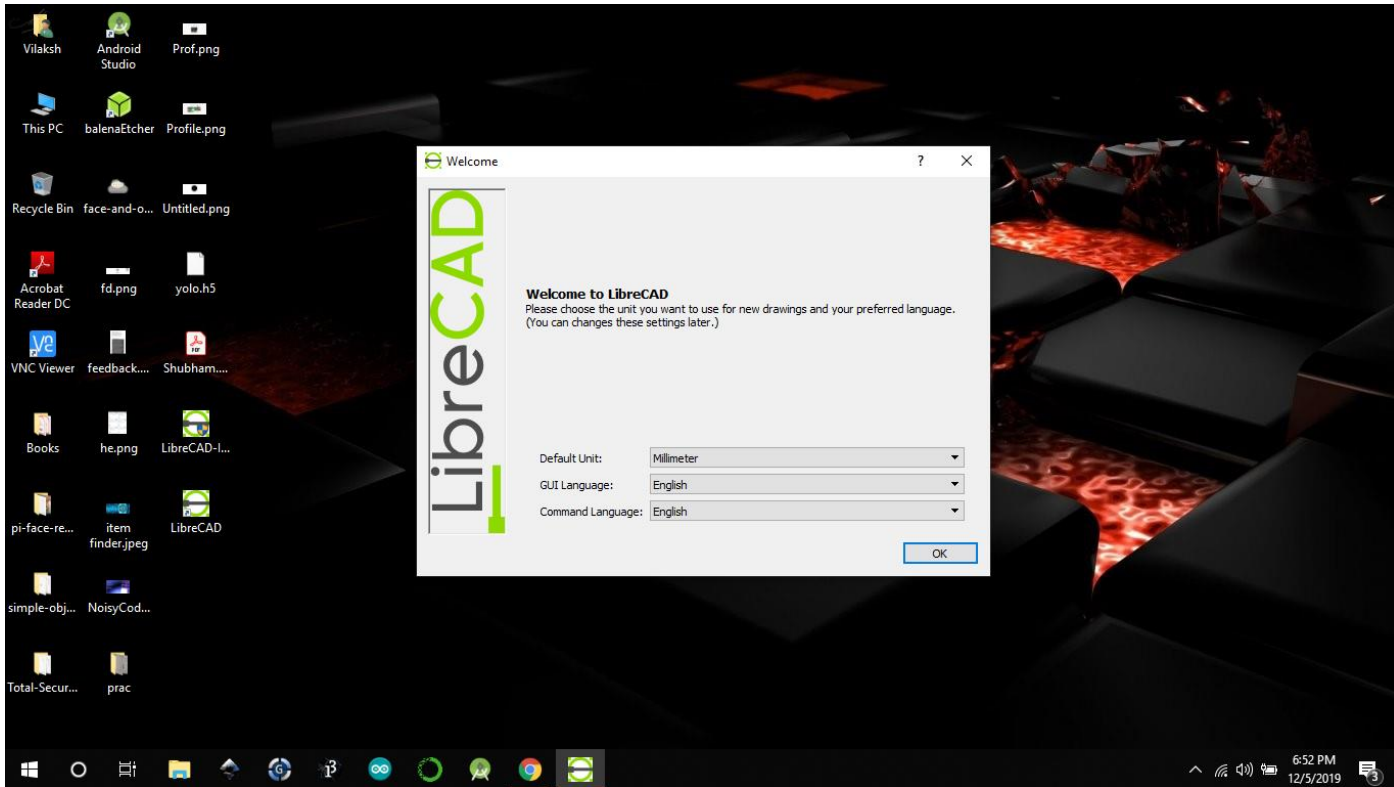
Vilaksh
Android Studio
Prof.png
This PC
balenaEtcher
Profile.png
Recycle Bin
face-and-o...
Untitled.png
Acrobat Reader DC
fd.png
yolo.h5
VNC Viewer
feedback....
Shubham....
Books
he.png
LibreCAD-I...
pi-face-re...
item finder.jpeg
LibreCAD
simple-obj...
NoisyCod...
Total-Secur...
prac

Welcome
?
X

LibreCAD

Welcome to LibreCAD
Please choose the unit you want to use for new drawings and your preferred language. (You can changes these settings later.)

Default Unit: Millimeter
GUI Language: English
Command Language: English
OK

6:52 PM
12/5/2019
3